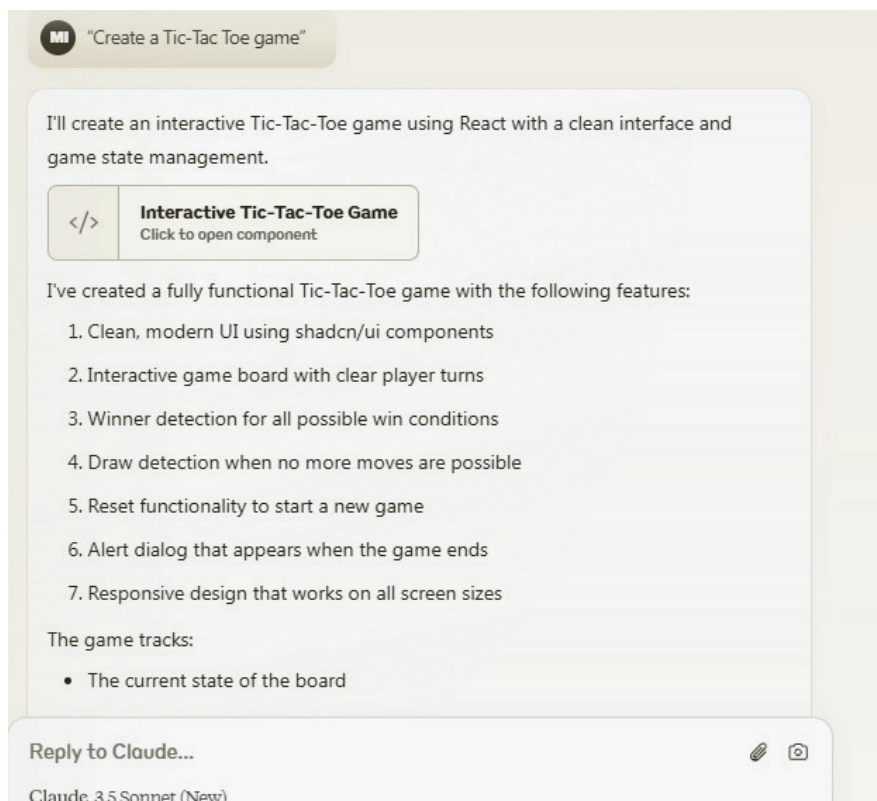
MI "Create a Tic-Tac Toe game"

I'll create an interactive Tic-Tac-Toe game using React with a clean interface and game state management.

</>
Interactive Tic-Tac-Toe Game
Click to open component

I've created a fully functional Tic-Tac-Toe game with the following features:

1. Clean, modern UI using shadcn/ui components
2. Interactive game board with clear player turns
3. Winner detection for all possible win conditions
4. Draw detection when no more moves are possible
5. Reset functionality to start a new game
6. Alert dialog that appears when the game ends
7. Responsive design that works on all screen sizes

The game tracks:

- The current state of the board

Reply to Claude...

Claude 3.5 Sonnet (New)